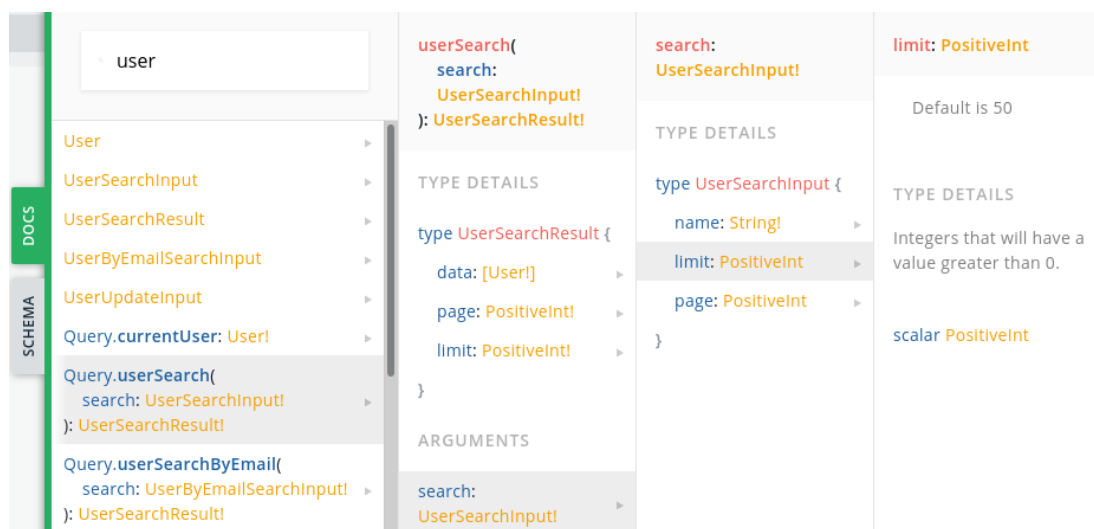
DOCS

SCHEMA

user

User
UserSearchInput
UserSearchResult
UserByEmailSearchInput
UserUpdateInput
Query.currentUser: User!
Query.userSearch(
search: UserSearchInput!
): UserSearchResult!
Query.userSearchByEmail(
search: UserByEmailSearchInput!
): UserSearchResult!

userSearch(
search:
UserSearchInput!
): UserSearchResult!

TYPE DETAILS

type UserSearchResult {
data: [User!]
page: PositiveInt!
limit: PositiveInt!
}

ARGUMENTS

search:
UserSearchInput!

search:
UserSearchInput!

TYPE DETAILS

type UserSearchInput {
name: String!
limit: PositiveInt
page: PositiveInt
}

limit: PositiveInt

Default is 50

TYPE DETAILS

Integers that will have a value greater than 0.

scalar PositiveInt